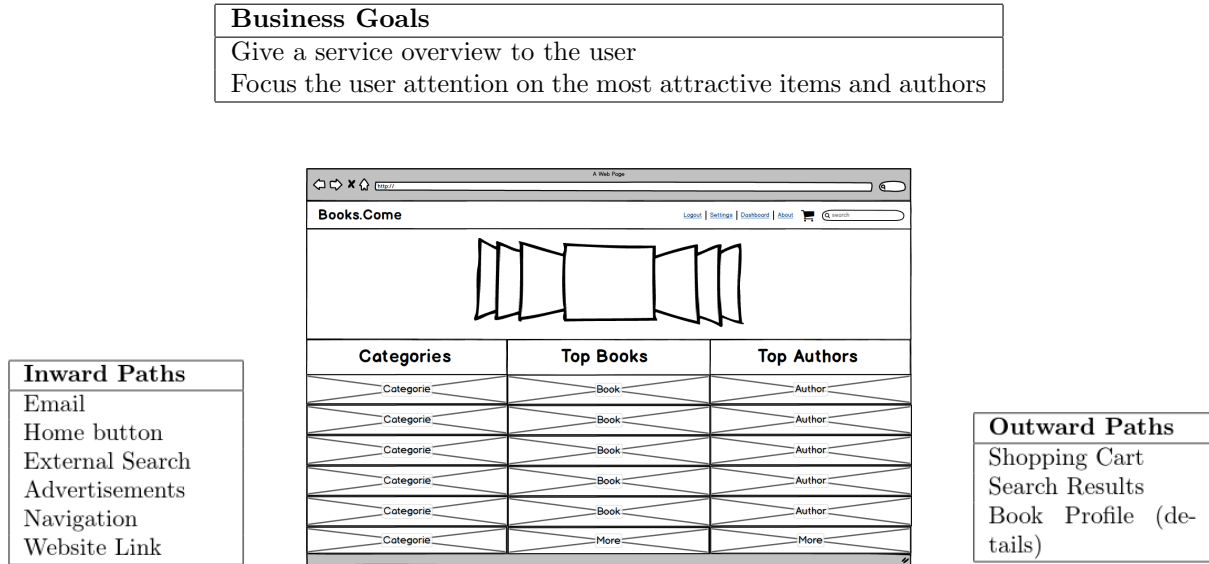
| Business Goals |
|---|
| Give a service overview to the user |
| Focus the user attention on the most attractive items and authors |

A Web Page

http://

Books.Come

Logout | Settings | Dashboard | About

search

| Categories | Top Books | Top Authors |
|---|---|---|
| Categorie | Book | Author |
| Categorie | Book | Author |
| Categorie | Book | Author |
| Categorie | Book | Author |
| Categorie | Book | Author |
| Categorie | More | More |

| Inward Paths |
|---|
| Email |
| Home button |
| External Search |
| Advertisements |
| Navigation |
| Website Link |

| Outward Paths |
|---|
| Shopping Cart |
| Search Results |
| Book Profile (details) |